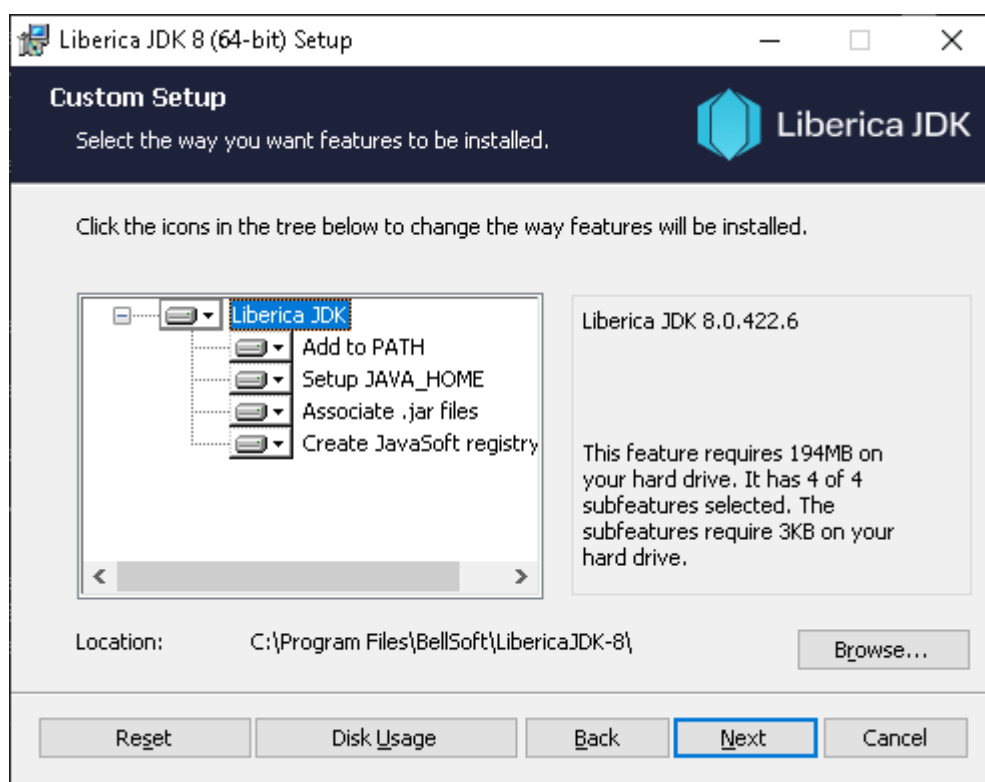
Liberica JDK 8 (64-bit) Setup

Custom Setup

Select the way you want features to be installed.

Liberica JDK

Click the icons in the tree below to change the way features will be installed.

Liberica JDK
Add to PATH
Setup JAVA_HOME
Associate .jar files
Create JavaSoft registry

Liberica JDK 8.0.422.6

This feature requires 194MB on your hard drive. It has 4 of 4 subfeatures selected. The subfeatures require 3KB on your hard drive.

Location: C:\Program Files\BellSoft\LibericaJDK-8\

Browse...

Reset | Disk Usage | Back | Next | Cancel